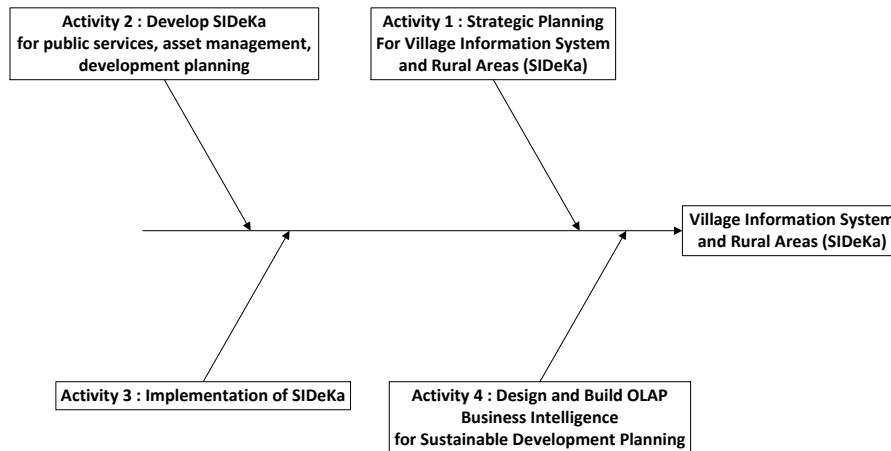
Activity 2 : Develop SIDeKa for public services, asset management, development planning

Activity 1 : Strategic Planning For Village Information System and Rural Areas (SIDeKa)

Village Information System and Rural Areas (SIDeKa)

Activity 3 : Implementation of SIDeKa

Activity 4 : Design and Build OLAP Business Intelligence for Sustainable Development Planning